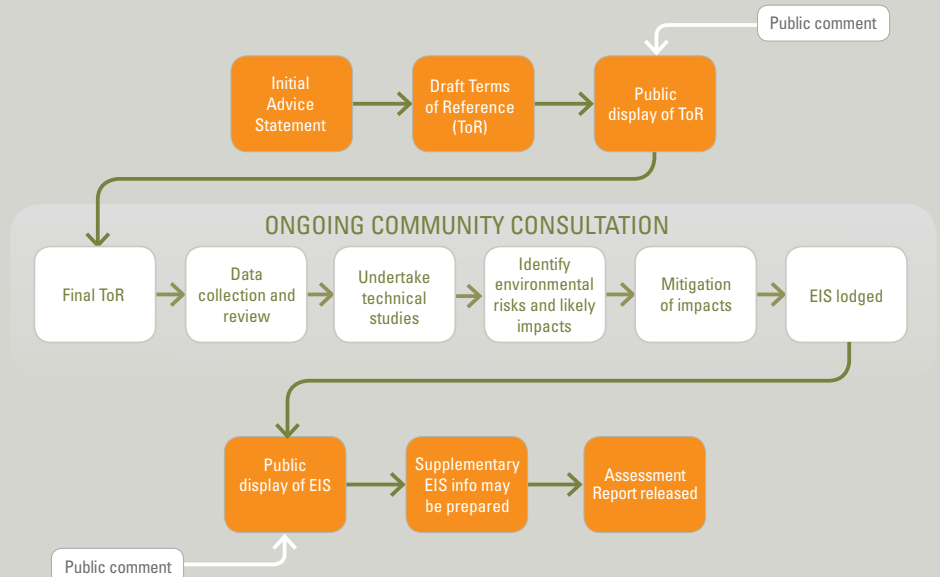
Public comment

Initial Advice Statement

Draft Terms of Reference (ToR)

Public display of ToR

ONGOING COMMUNITY CONSULTATION

Final ToR

Data collection and review

Undertake technical studies

Identify environmental risks and likely impacts

Mitigation of impacts

EIS lodged

Public display of EIS

Supplementary EIS info may be prepared

Assessment Report released

Public comment